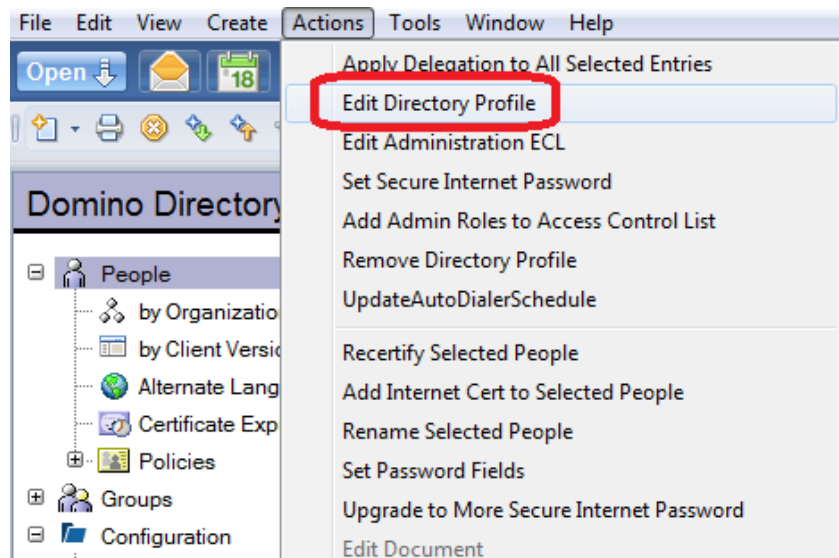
File Edit View Create Actions Tools Window Help

Open

18

Domino Directory

People

by Organizatio

by Client Versi

Alternate Lang

Certificate Exp

Policies

Groups

Configuration

Apply Delegation to All Selected Entries
Edit Directory Profile
Edit Administration ECL
Set Secure Internet Password
Add Admin Roles to Access Control List
Remove Directory Profile
UpdateAutoDialerSchedule
Recertify Selected People
Add Internet Cert to Selected People
Rename Selected People
Set Password Fields
Upgrade to More Secure Internet Password
Edit Document